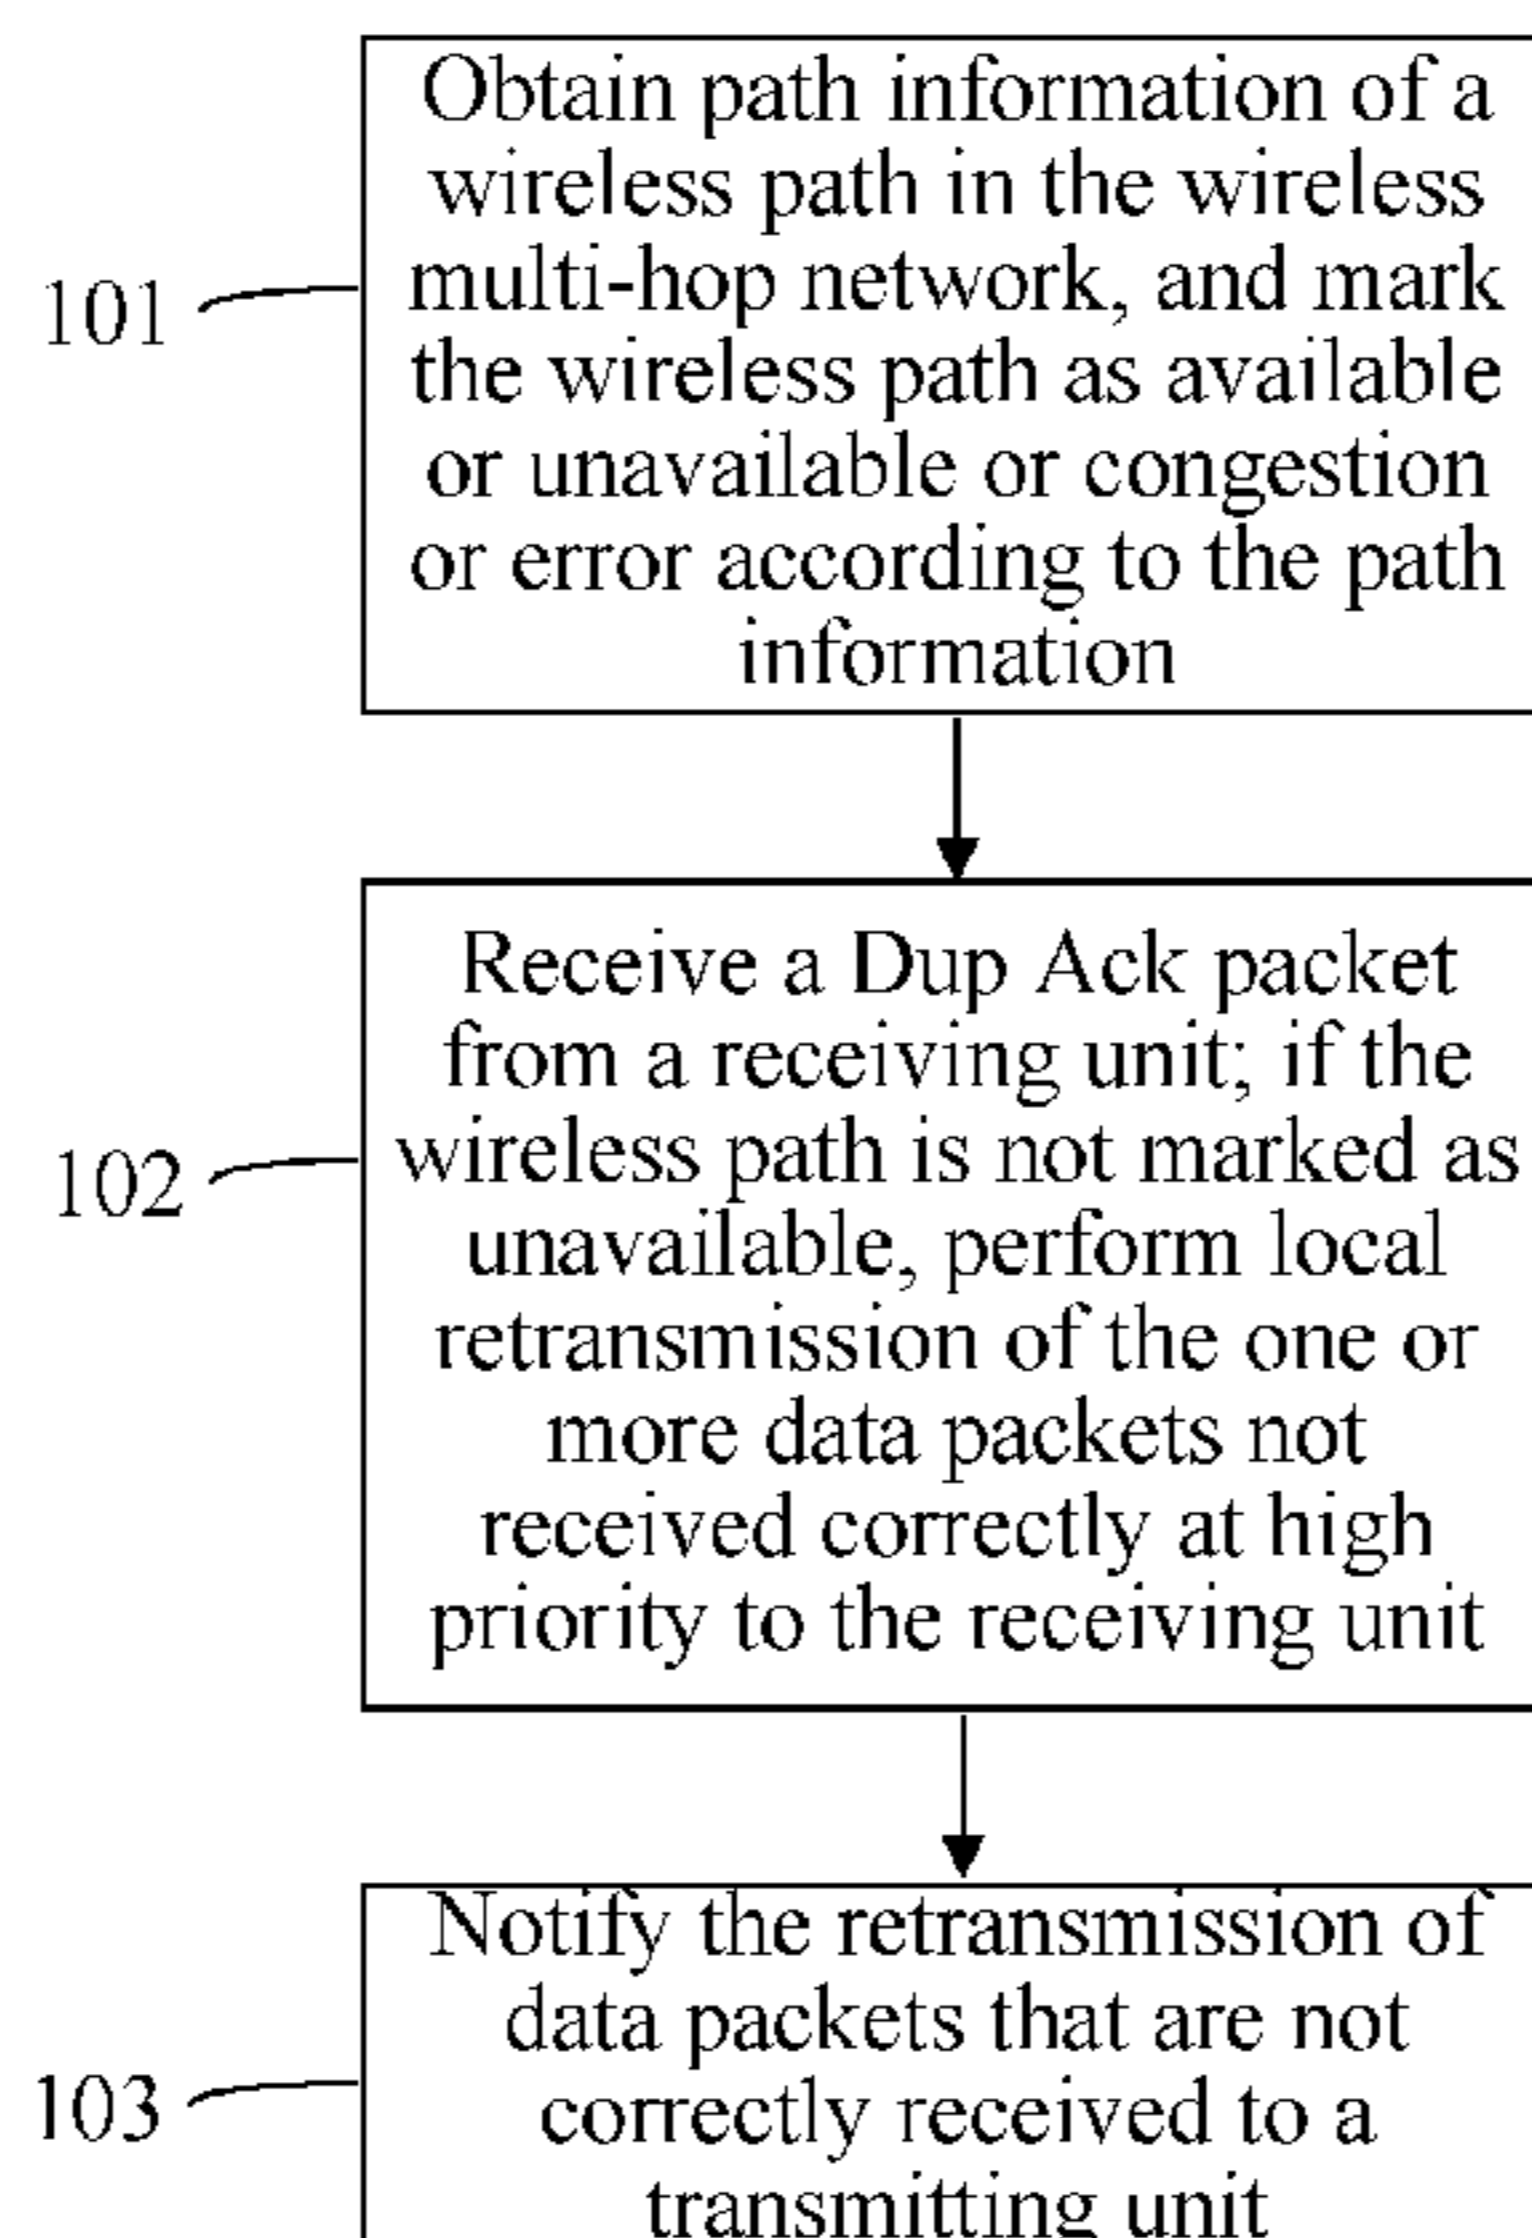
101

Obtain path information of a wireless path in the wireless multi-hop network, and mark the wireless path as available or unavailable or congestion or error according to the path information

102

Receive a Dup Ack packet from a receiving unit; if the wireless path is not marked as unavailable, perform local retransmission of the one or more data packets not received correctly at high priority to the receiving unit

103

Notify the retransmission of data packets that are not correctly received to a transmitting unit